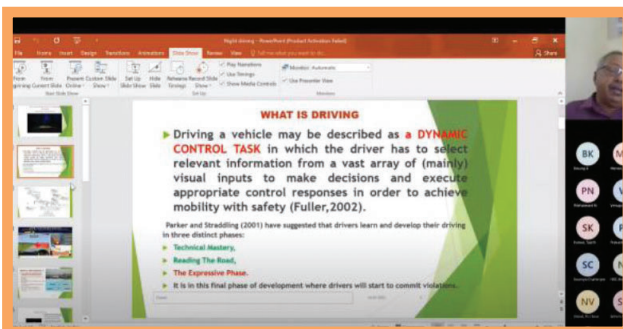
Night driving - PowerPoint (Product Activation Failed)

File Home Insert Design Transitions Animations Slide Show Review View Tell me what you want to do

Share

From Beginning From Current Slide Present Online Custom Slide Show Set Up Slide Show Hide Slide Rehearse Timings Record Slide Show Play Narrations Use Timings Show Media Controls Monitor: Automatic Use Presenter View

Start Slide Show Set Up Monitors

WHAT IS DRIVING

Driving a vehicle may be described as a DYNAMIC CONTROL TASK in which the driver has to select relevant information from a vast array of (mainly) visual inputs to make decisions and execute appropriate control responses in order to achieve mobility with safety (Fuller,2002).

Parker and Stradding (2001) have suggested that drivers learn and develop their driving in three distinct phases:

Technical Mastery,

Reading The Road,

The Expressive Phase.

It is in this final phase of development where drivers will start to commit violations.

BK

PN

SK

SC

NV